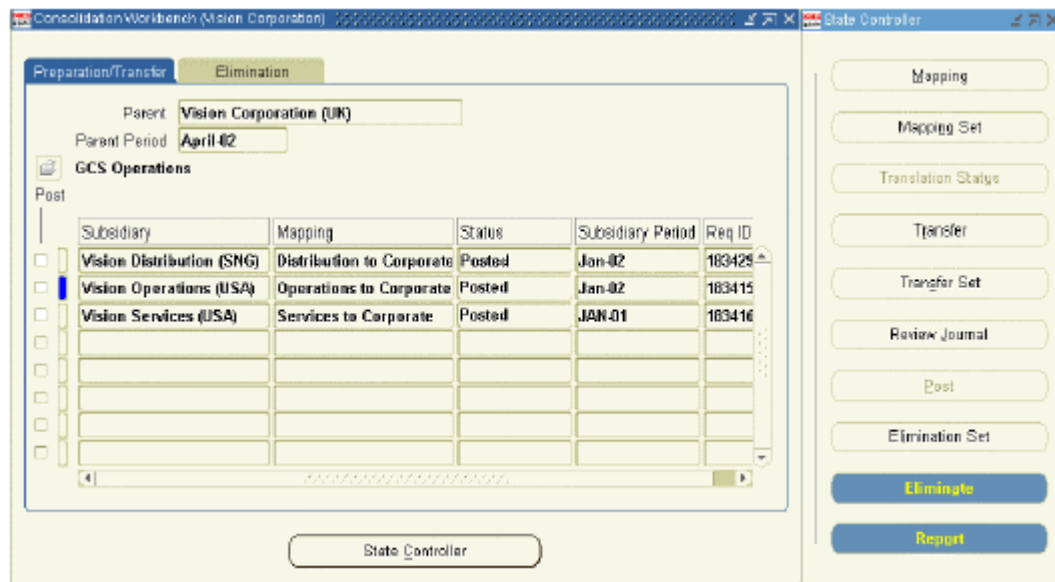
Consolidation Workbench (Vision Corporation)

State Controller

Preparation/Transfer | Elimination

Parent Vision Corporation (UK)
Parent Period April-02

GCS Operations

Post

| Subsidiary | Mapping | Status | Subsidiary Period | Req ID |
|---|---|---|---|---|
| Vision Distribution (SNG) | Distribution to Corporate | Posted | Jan-02 | 183429 |
| Vision Operations (USA) | Operations to Corporate | Posted | Jan-02 | 183415 |
| Vision Services (USA) | Services to Corporate | Posted | JAN-01 | 183416 |
| | | | | |
| | | | | |
| | | | | |
| | | | | |
| | | | | |

State Controller

Mapping
Mapping Set
Translation Status
Transfer
Transfer Set
Review Journal
Post
Elimination Set
Eliminate
Report